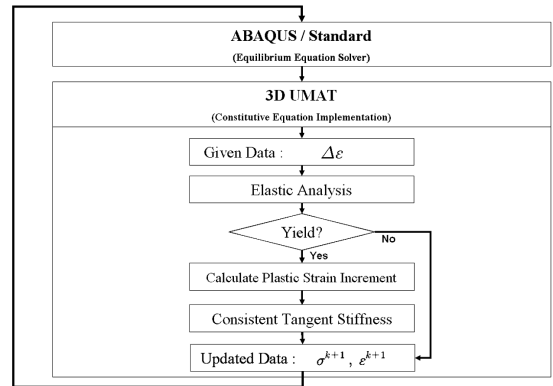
ABAQUS / Standard

(Equilibrium Equation Solver)

3D UMAT

(Constitutive Equation Implementation)

Given Data : $\Delta\varepsilon$

Elastic Analysis

Yield?

No

Yes

Calculate Plastic Strain Increment

Consistent Tangent Stiffness

Updated Data : $\sigma^{k+1}$ , $\varepsilon^{k+1}$